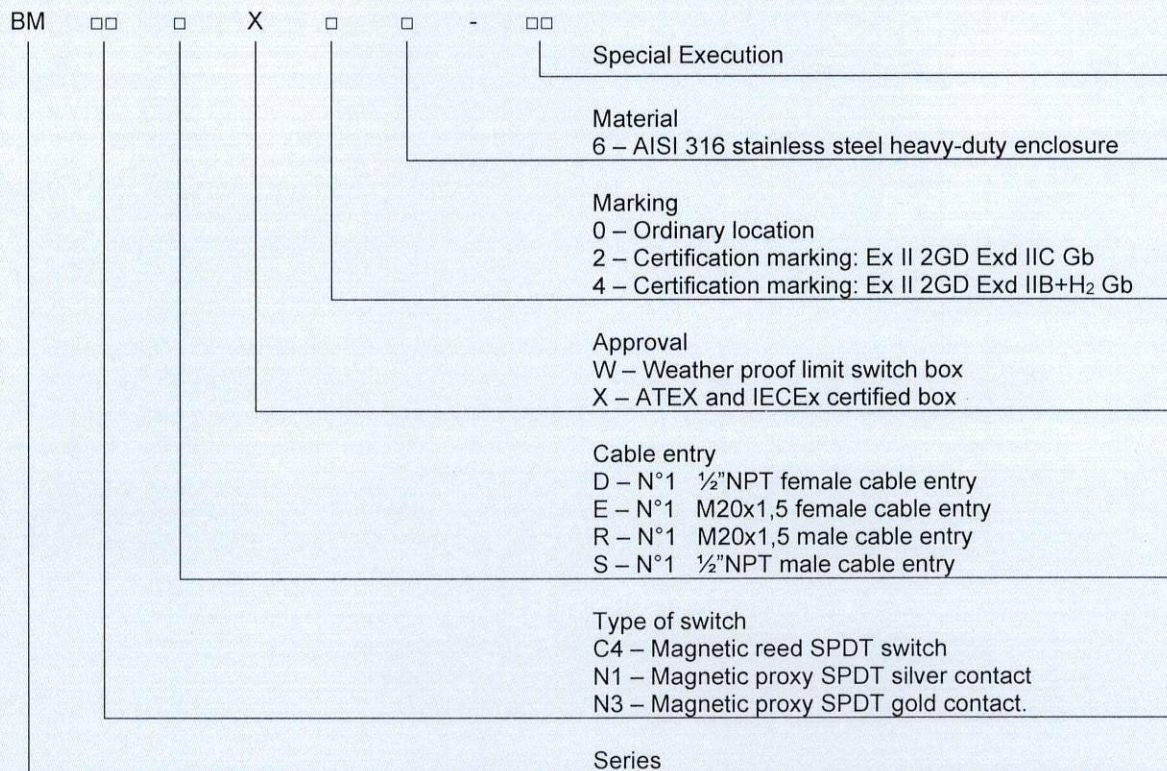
BM □□ □ X □ □ - □□

Special Execution

Material
6 – AISI 316 stainless steel heavy-duty enclosure

Marking
0 – Ordinary location
2 – Certification marking: Ex II 2GD Exd IIC Gb
4 – Certification marking: Ex II 2GD Exd IIB+$H_2$ Gb

Approval
W – Weather proof limit switch box
X – ATEX and IECEx certified box

Cable entry
D – N°1 ½"NPT female cable entry
E – N°1 M20x1,5 female cable entry
R – N°1 M20x1,5 male cable entry
S – N°1 ½"NPT male cable entry

Type of switch
C4 – Magnetic reed SPDT switch
N1 – Magnetic proxy SPDT silver contact
N3 – Magnetic proxy SPDT gold contact.

Series